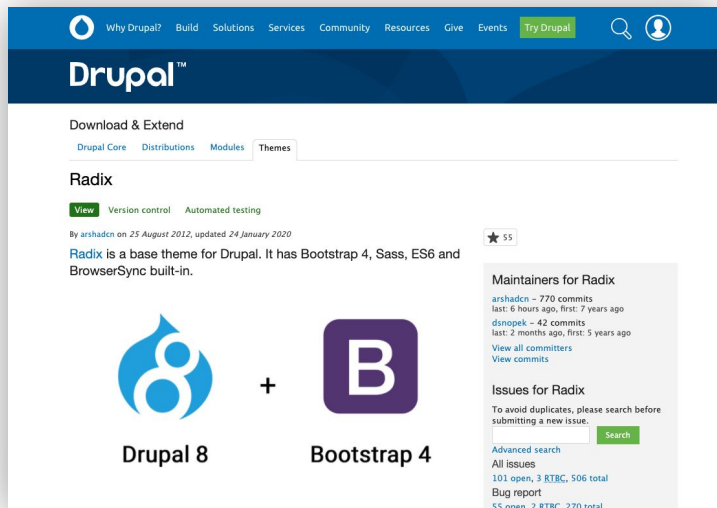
Why Drupal? Build Solutions Services Community Resources Give Events Try Drupal

Drupal™

Download & Extend

Drupal Core Distributions Modules Themes

Radix

View Version control Automated testing

By arshadcn on 25 August 2012, updated 24 January 2020

★ 55

Radix is a base theme for Drupal. It has Bootstrap 4, Sass, ES6 and BrowserSync built-in.

8 + B

Drupal 8 Bootstrap 4

Maintainers for Radix

arshadcn – 770 commits
last: 6 hours ago, first: 7 years ago

dsnopek – 42 commits
last: 2 months ago, first: 5 years ago

View all committers
View commits

Issues for Radix

To avoid duplicates, please search before submitting a new issue.

Search

Advanced search

All issues

101 open, 3 RTBC, 506 total

Bug report

55 open, 2 RTBC, 270 total